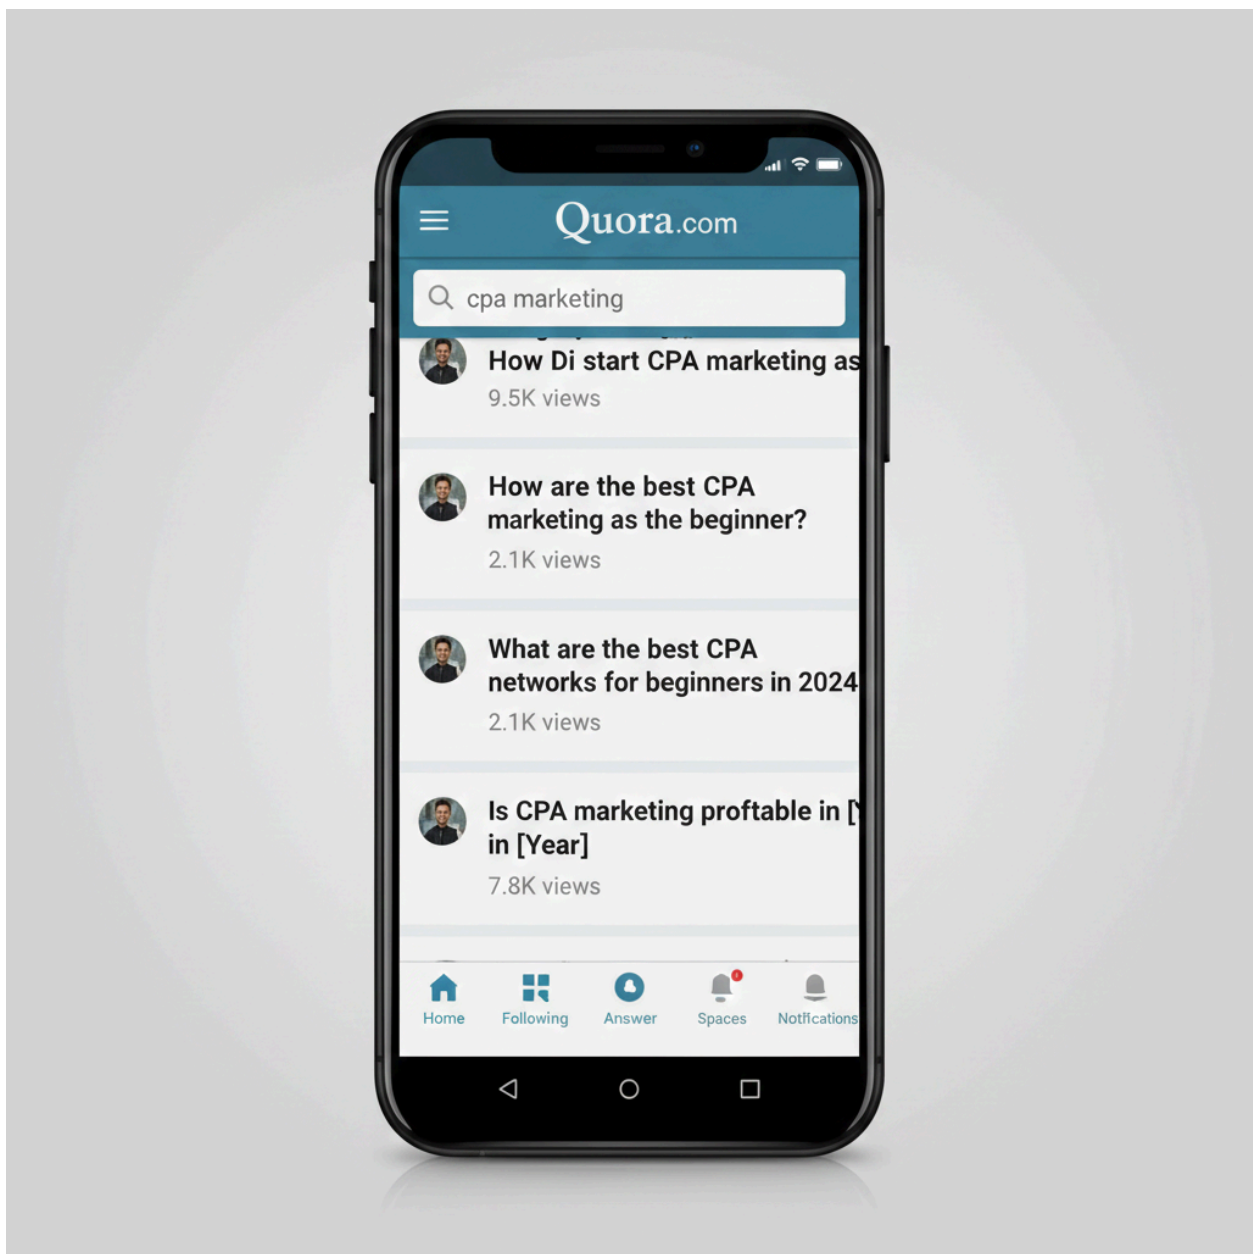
Quora.com

cpa marketing

How Di start CPA marketing as

9.5K views

How are the best CPA marketing as the beginner?

2.1K views

What are the best CPA networks for beginners in 2024

2.1K views

Is CPA marketing proftable in [Y in [Year]

7.8K views

Home

Following

Answer

Spaces

Notifications